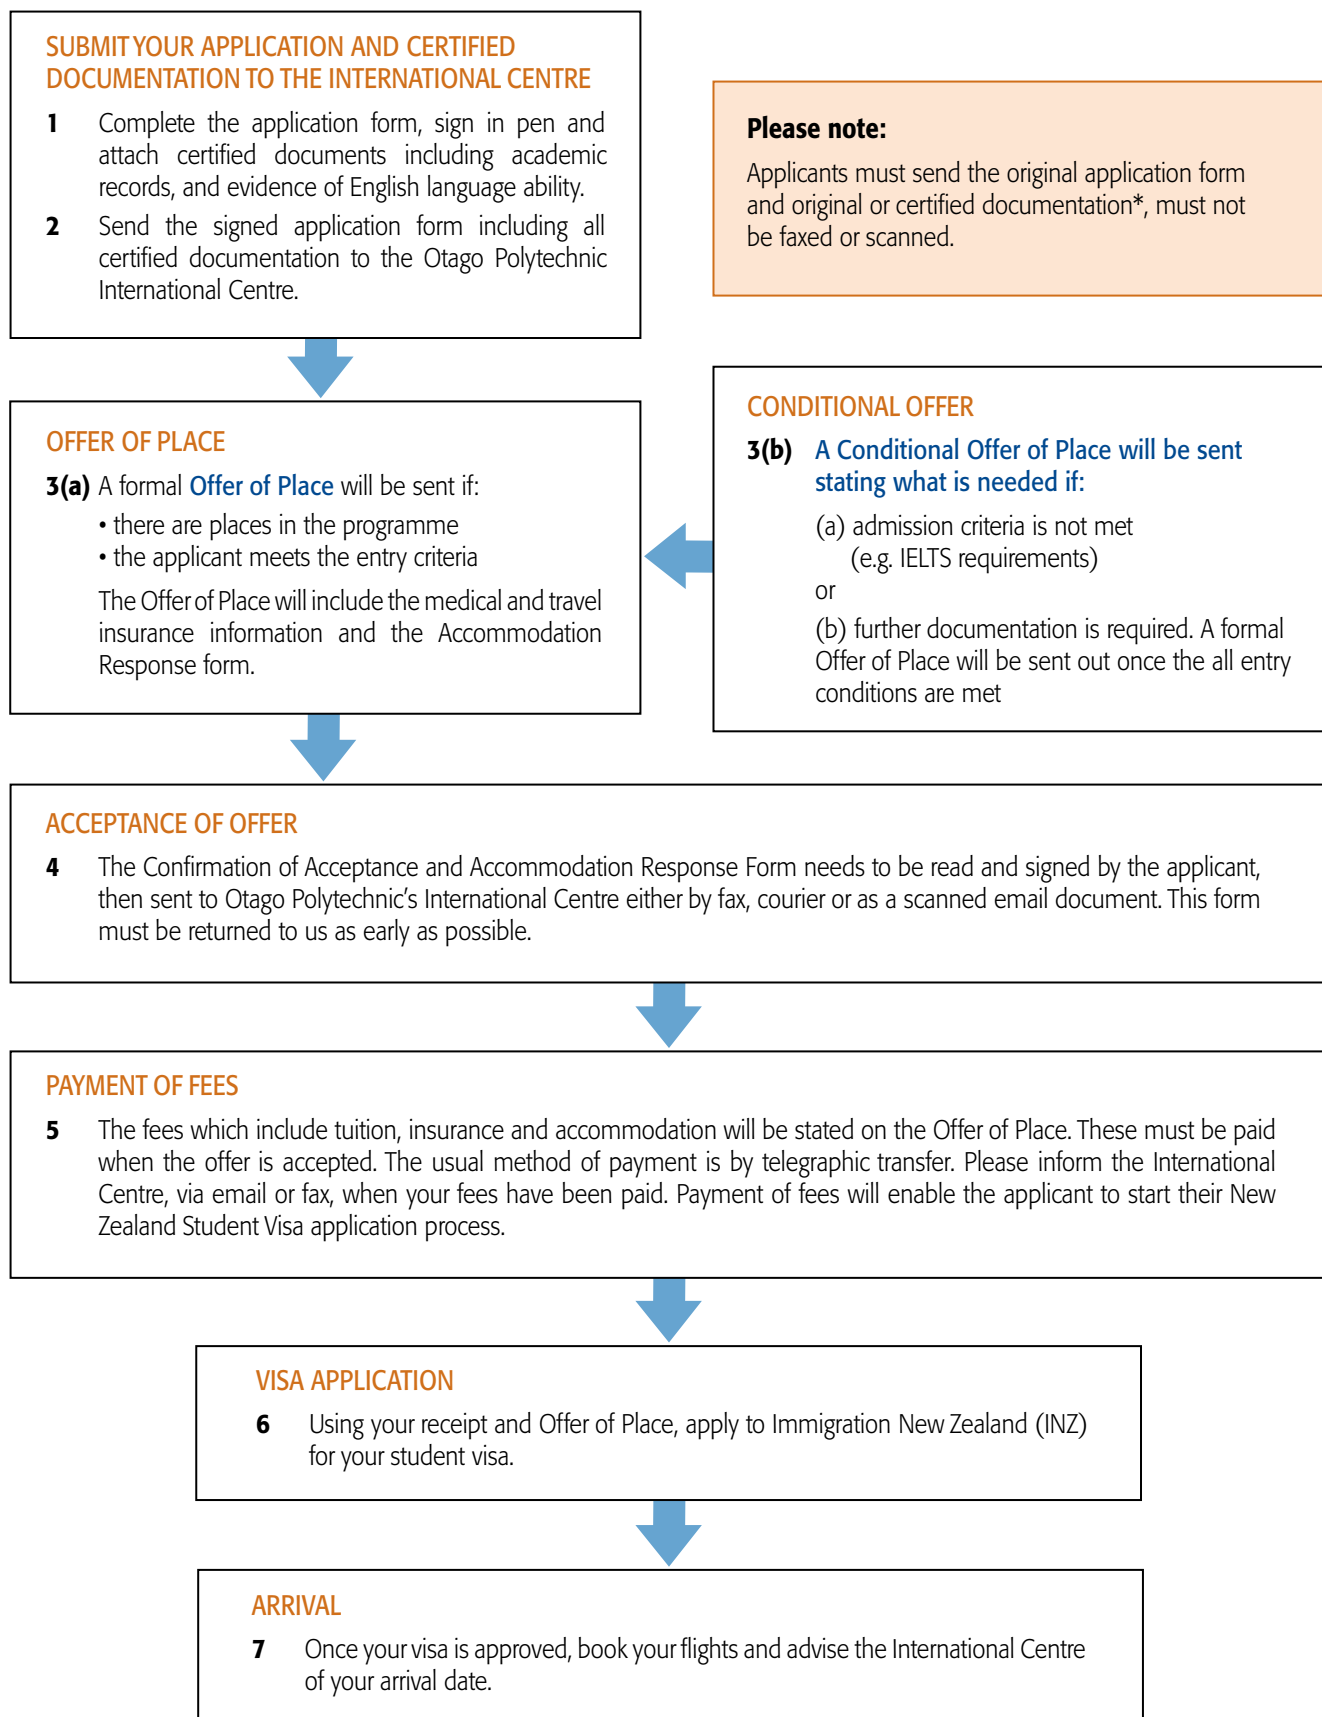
SUBMIT YOUR APPLICATION AND CERTIFIED DOCUMENTATION TO THE INTERNATIONAL CENTRE

1 Complete the application form, sign in pen and attach certified documents including academic records, and evidence of English language ability.

2 Send the signed application form including all certified documentation to the Otago Polytechnic International Centre.

Please note:

Applicants must send the original application form and original or certified documentation*, must not be faxed or scanned.

OFFER OF PLACE

3(a) A formal Offer of Place will be sent if:

• there are places in the programme
• the applicant meets the entry criteria

The Offer of Place will include the medical and travel insurance information and the Accommodation Response form.

CONDITIONAL OFFER

3(b) A Conditional Offer of Place will be sent stating what is needed if:

(a) admission criteria is not met (e.g. IELTS requirements)

or

(b) further documentation is required. A formal Offer of Place will be sent out once the all entry conditions are met

ACCEPTANCE OF OFFER

4 The Confirmation of Acceptance and Accommodation Response Form needs to be read and signed by the applicant, then sent to Otago Polytechnic's International Centre either by fax, courier or as a scanned email document. This form must be returned to us as early as possible.

PAYMENT OF FEES

5 The fees which include tuition, insurance and accommodation will be stated on the Offer of Place. These must be paid when the offer is accepted. The usual method of payment is by telegraphic transfer. Please inform the International Centre, via email or fax, when your fees have been paid. Payment of fees will enable the applicant to start their New Zealand Student Visa application process.

VISA APPLICATION

6 Using your receipt and Offer of Place, apply to Immigration New Zealand (INZ) for your student visa.

ARRIVAL

7 Once your visa is approved, book your flights and advise the International Centre of your arrival date.